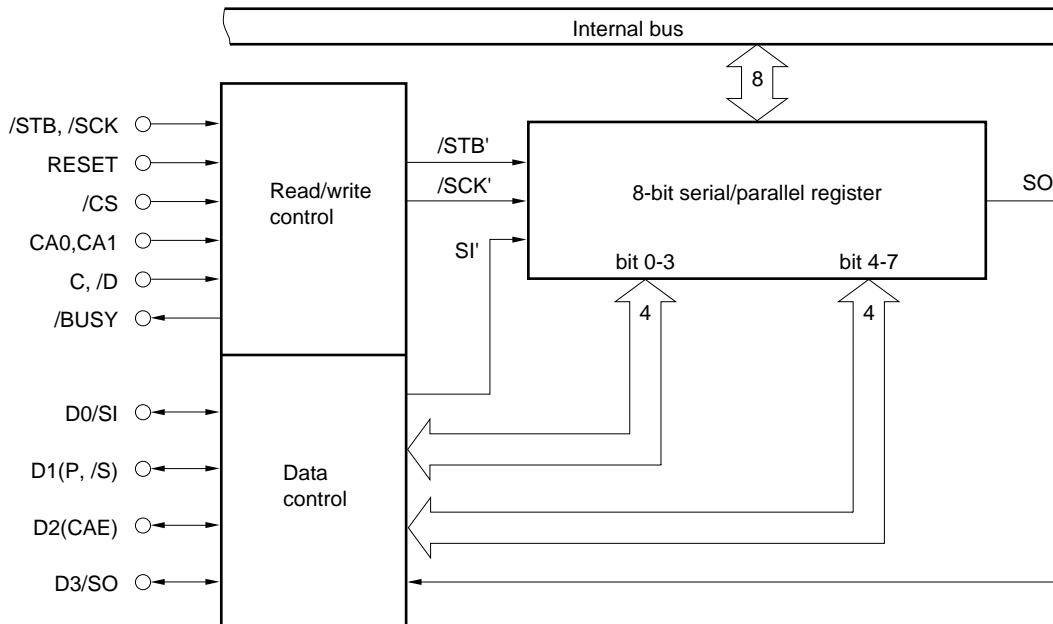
Internal bus

8

/STB, /SCK

RESET

/CS

CA0,CA1

C, /D

/BUSY

Read/write control

/STB'

/SCK'

SI'

8-bit serial/parallel register

SO

bit 0-3

bit 4-7

4

4

D0/SI

D1(P, /S)

D2(CAE)

D3/SO

Data control